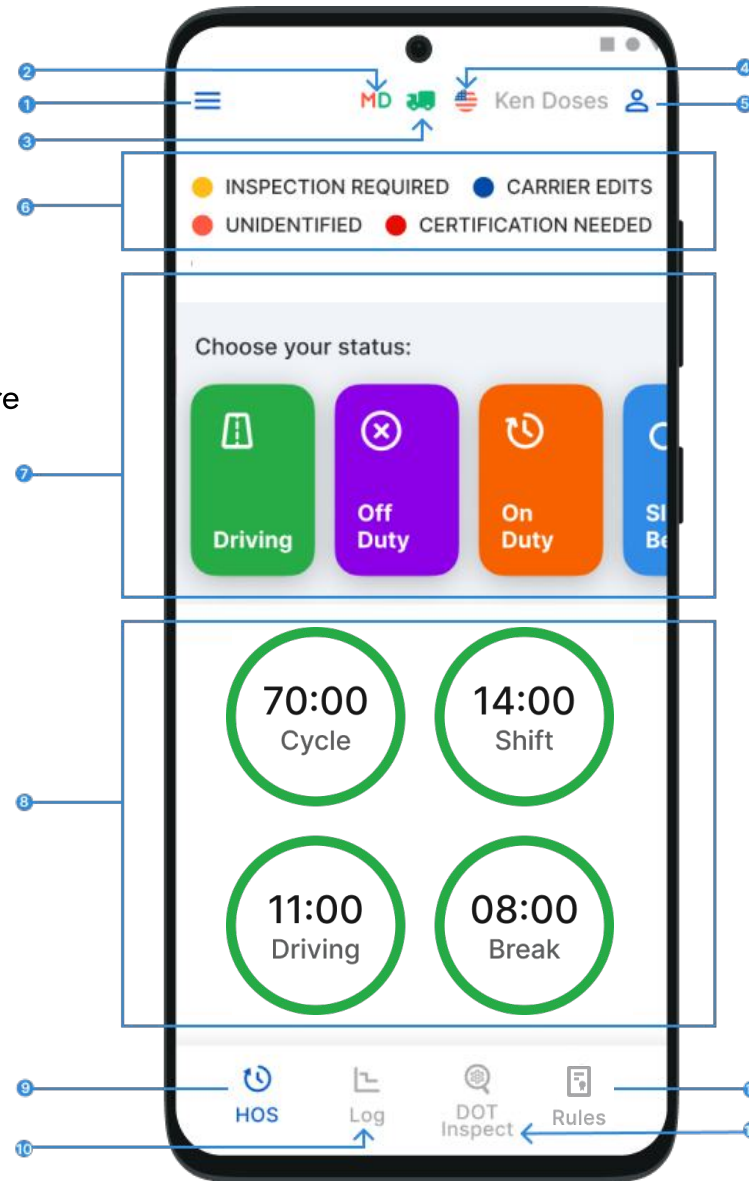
2
4
1
MD
Ken Doses
5
3
6
INSPECTION REQUIRED
CARRIER EDITS
UNIDENTIFIED
CERTIFICATION NEEDED

re

Choose your status:

7
Driving
Off Duty
On Duty
Sl Be

8
70:00 Cycle
14:00 Shift
11:00 Driving
08:00 Break

9
HOS
Log
DOT Inspect
Rules
10